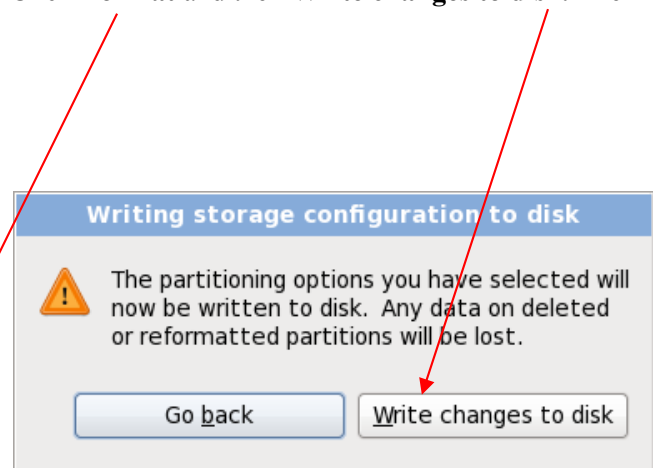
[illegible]

Writing storage configuration to disk

The partitioning options you have selected will now be written to disk. Any data on deleted or reformatted partitions will be lost.

Go back

Write changes to disk